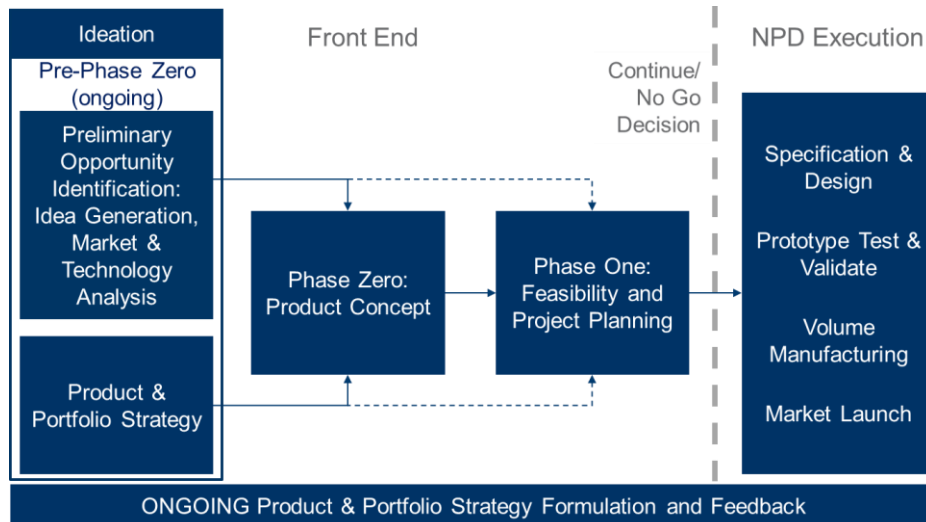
Ideation

Pre-Phase Zero (ongoing)

Preliminary Opportunity Identification: Idea Generation, Market & Technology Analysis

Product & Portfolio Strategy

Front End

Phase Zero: Product Concept

Phase One: Feasibility and Project Planning

Continue/ No Go Decision

NPD Execution

Specification & Design

Prototype Test & Validate

Volume Manufacturing

Market Launch

ONGOING Product & Portfolio Strategy Formulation and Feedback